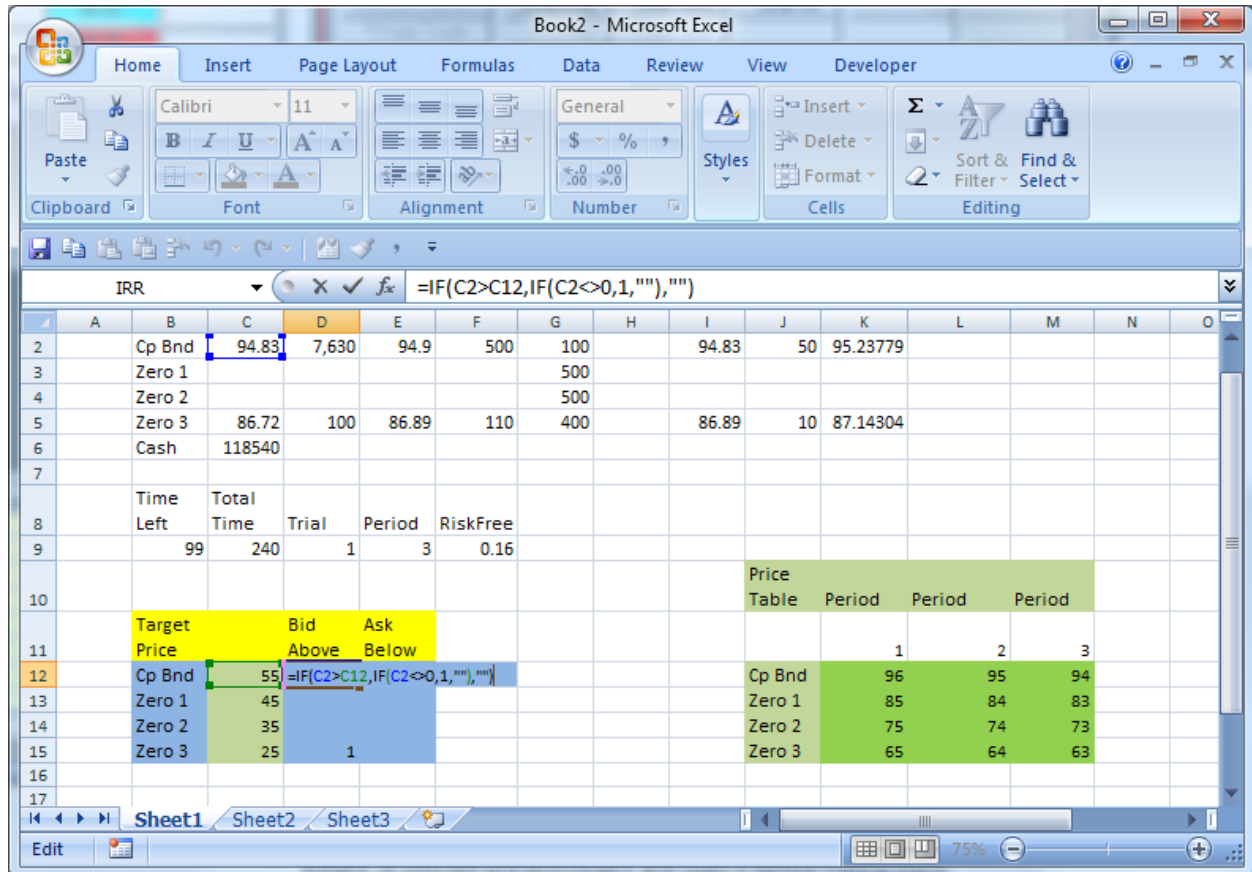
Book2 - Microsoft Excel

Home Insert Page Layout Formulas Data Review View Developer

Paste
Clipboard
Calibri 11
B I U A A
Font
Alignment
General
$ % ,
.00 .00
Number
Styles
Insert
Delete
Format
Cells
Σ
Sort & Filter
Find & Select
Editing

IRR
=IF(C2>C12,IF(C2<>0,1,""),"")

| | A | B | C | D | E | F | G | H | I | J | K | L | M | N | O |
|---|---|---|---|---|---|---|---|---|---|---|---|---|---|---|---|
| 2 | | Cp Bnd | 94.83 | 7,630 | 94.9 | 500 | 100 | | 94.83 | 50 | 95.23779 | | | | |
| 3 | | Zero 1 | | | | | 500 | | | | | | | | |
| 4 | | Zero 2 | | | | | 500 | | | | | | | | |
| 5 | | Zero 3 | 86.72 | 100 | 86.89 | 110 | 400 | | 86.89 | 10 | 87.14304 | | | | |
| 6 | | Cash | 118540 | | | | | | | | | | | | |
| 7 | | | | | | | | | | | | | | | |
| 8 | | Time Left | Total Time | Trial | Period | RiskFree | | | | | | | | | |
| 9 | | 99 | 240 | 1 | 3 | 0.16 | | | | | | | | | |
| 10 | | | | | | | | | | Price Table | Period | Period | Period | | |
| 11 | | Target Price | | Bid Above | Ask Below | | | | | | 1 | 2 | 3 | | |
| 12 | | Cp Bnd | 55 | =IF(C2>C12,IF(C2<>0,1,""),"") | | | | | | Cp Bnd | 96 | 95 | 94 | | |
| 13 | | Zero 1 | 45 | | | | | | | Zero 1 | 85 | 84 | 83 | | |
| 14 | | Zero 2 | 35 | | | | | | | Zero 2 | 75 | 74 | 73 | | |
| 15 | | Zero 3 | 25 | 1 | | | | | | Zero 3 | 65 | 64 | 63 | | |
| 16 | | | | | | | | | | | | | | | |
| 17 | | | | | | | | | | | | | | | |

Sheet1 Sheet2 Sheet3
Edit
75%